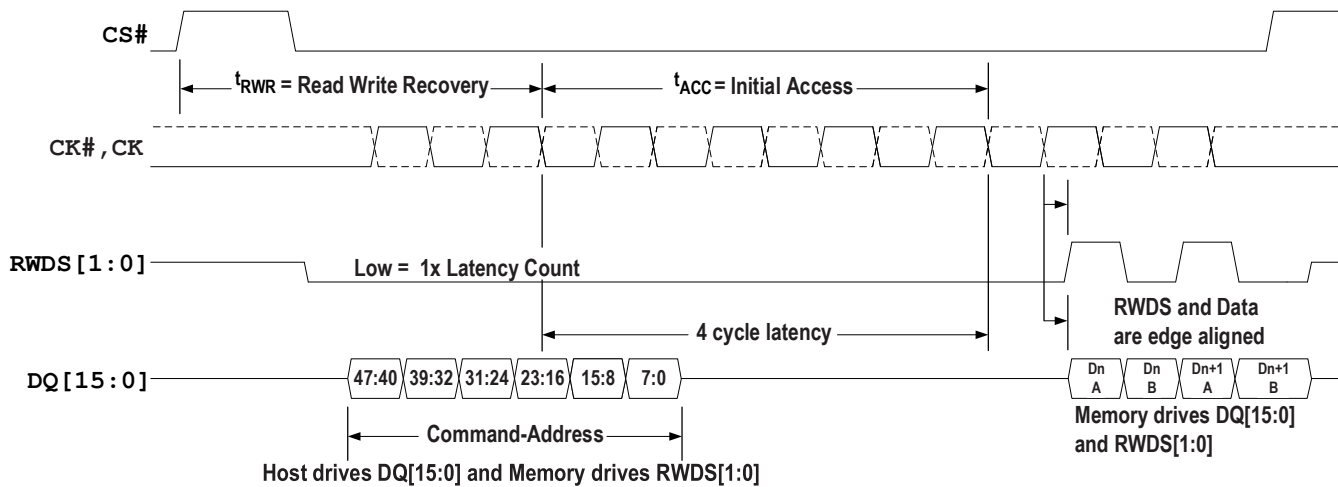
CS#

$t_{RWR}$ = Read Write Recovery

$t_{ACC}$ = Initial Access

CK#,CK

RWDS[1:0]

Low = 1x Latency Count

RWDS and Data are edge aligned

4 cycle latency

DQ[15:0]

47:40 39:32 31:24 23:16 15:8 7:0

Dn A Dn B Dn+1 A Dn+1 B

Memory drives DQ[15:0] and RWDS[1:0]

Command-Address

Host drives DQ[15:0] and Memory drives RWDS[1:0]